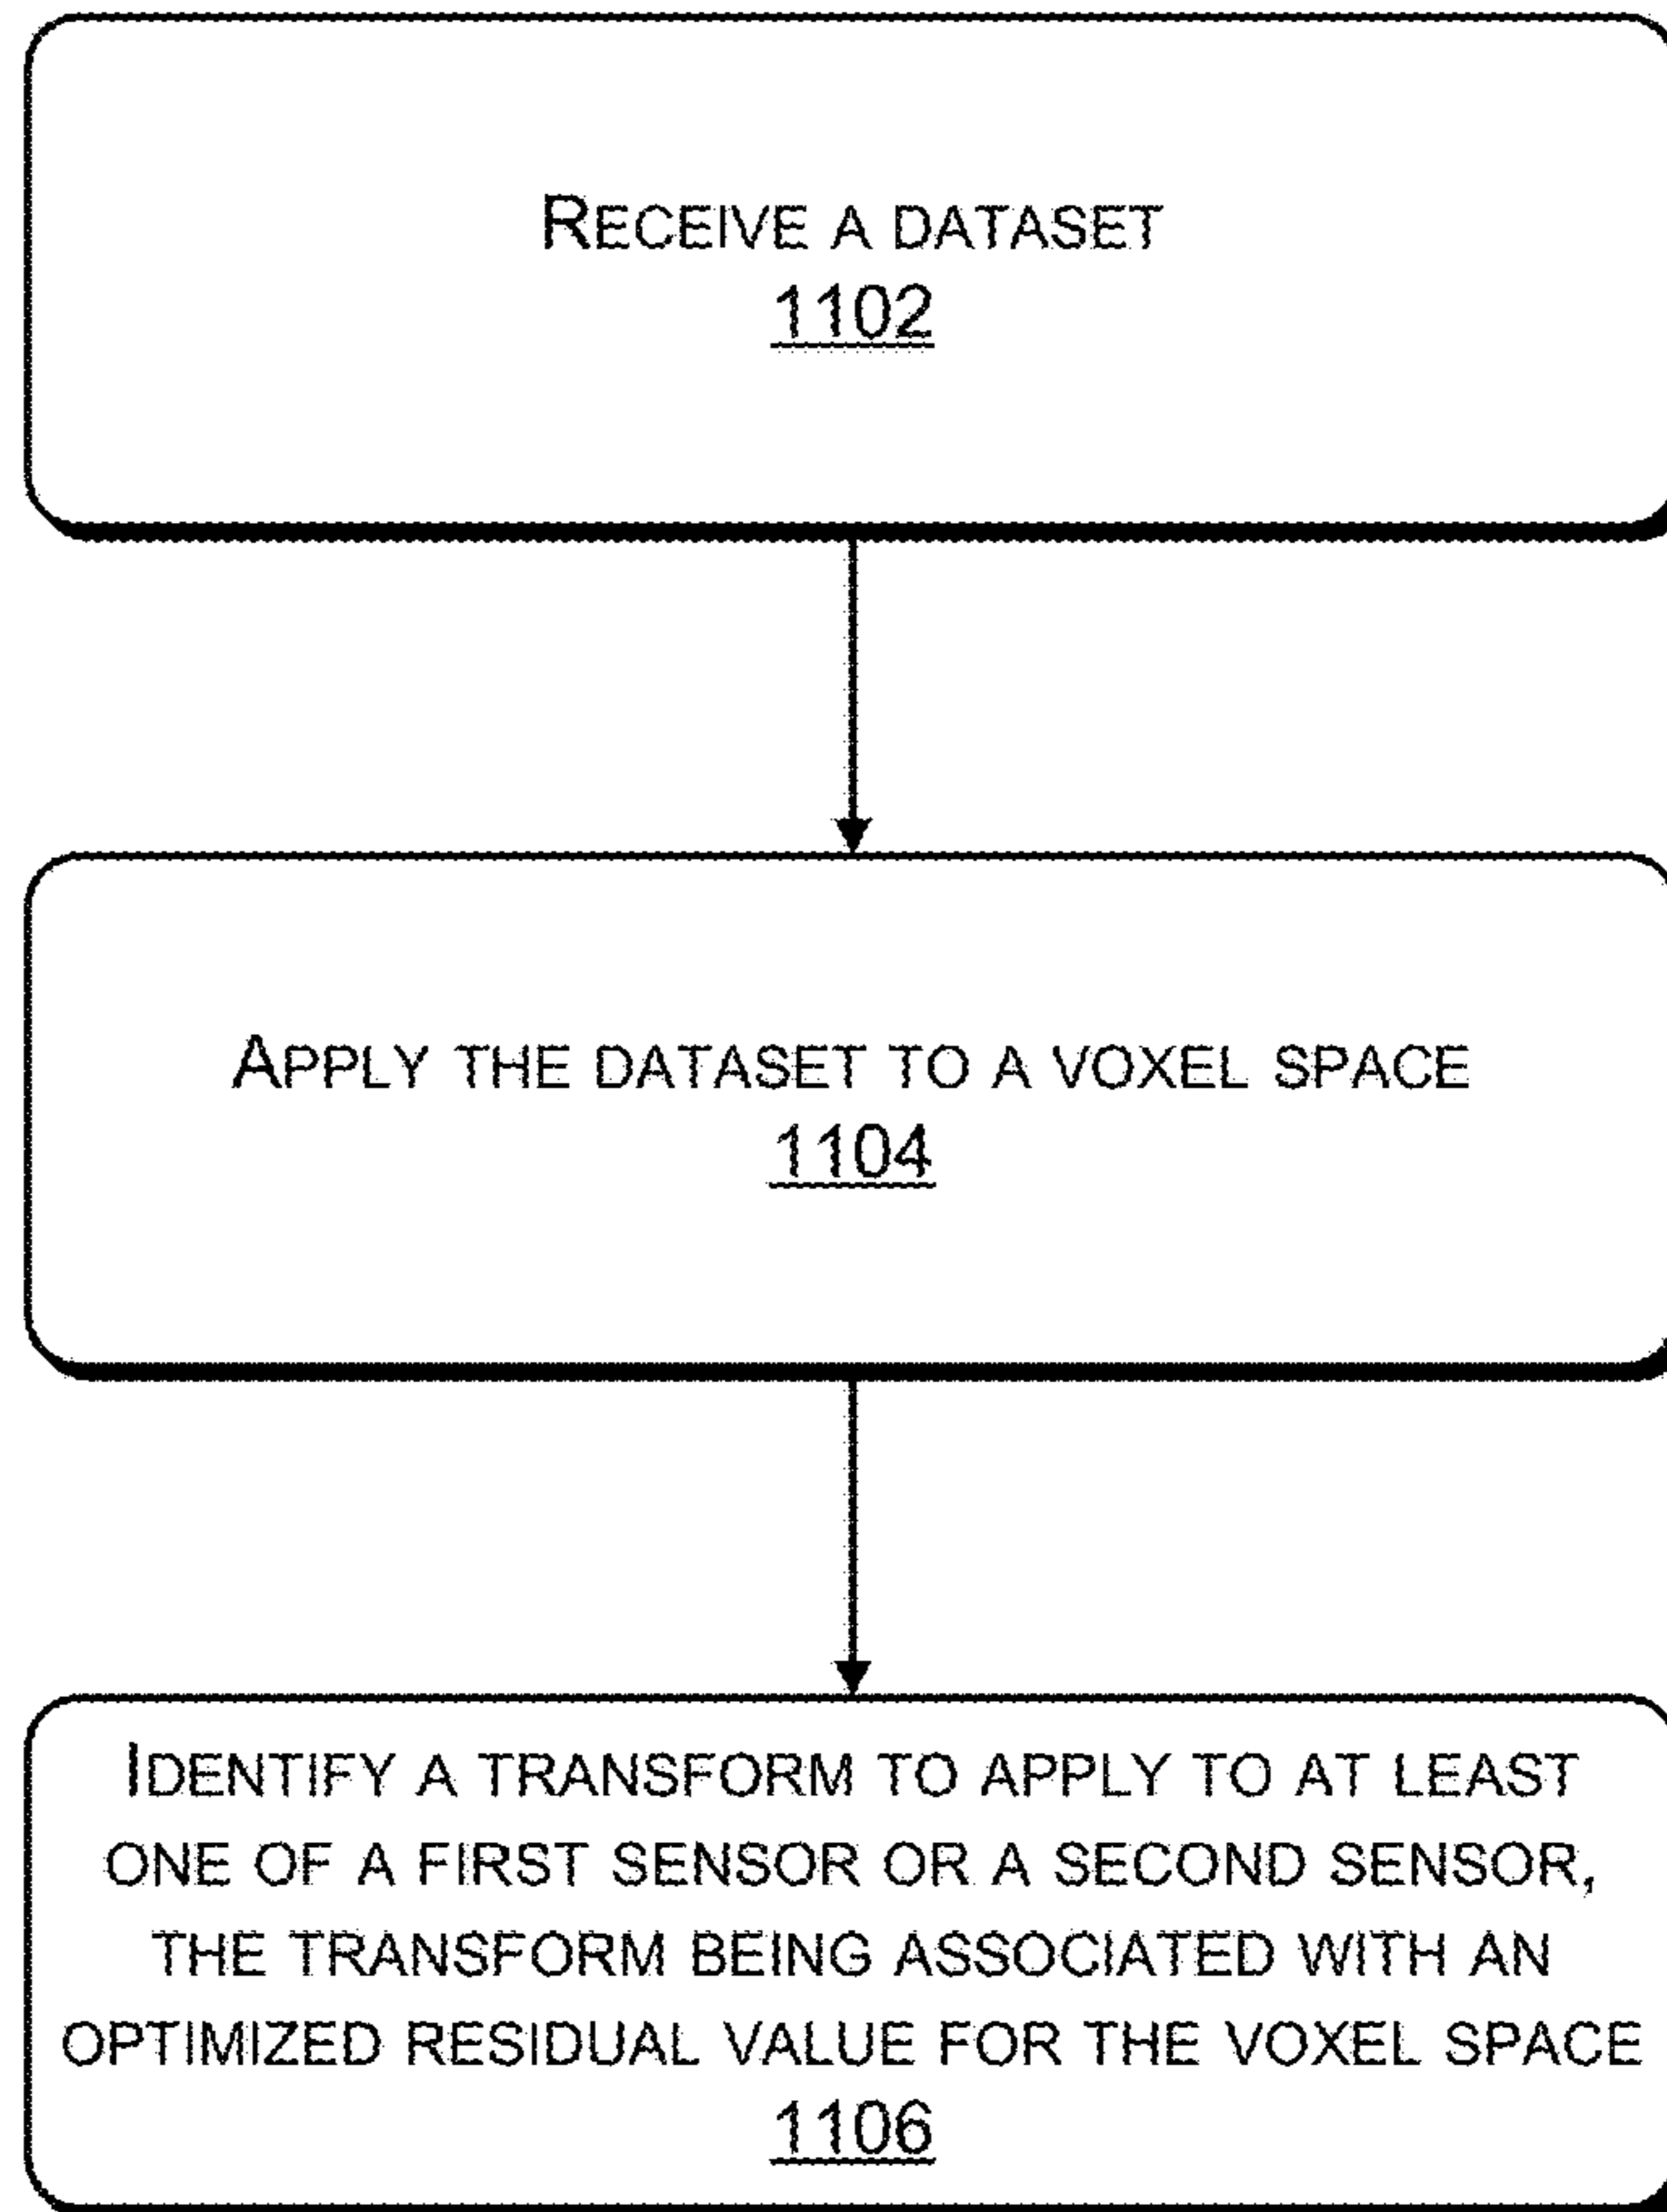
RECEIVE A DATASET
1102

APPLY THE DATASET TO A VOXEL SPACE
1104

IDENTIFY A TRANSFORM TO APPLY TO AT LEAST ONE OF A FIRST SENSOR OR A SECOND SENSOR, THE TRANSFORM BEING ASSOCIATED WITH AN OPTIMIZED RESIDUAL VALUE FOR THE VOXEL SPACE
1106